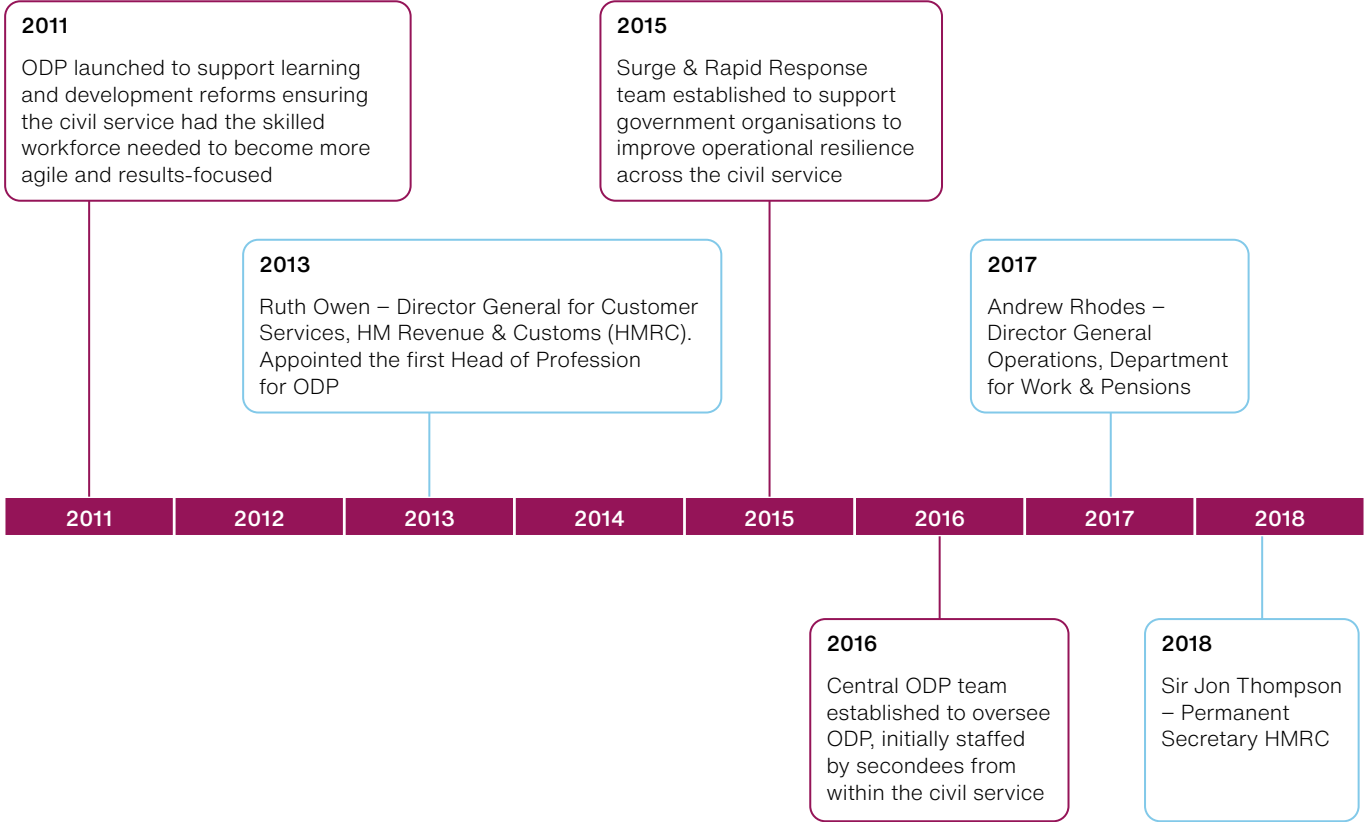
2011

ODP launched to support learning and development reforms ensuring the civil service had the skilled workforce needed to become more agile and results-focused

2015

Surge & Rapid Response team established to support government organisations to improve operational resilience across the civil service

2013

Ruth Owen – Director General for Customer Services, HM Revenue & Customs (HMRC). Appointed the first Head of Profession for ODP

2017

Andrew Rhodes – Director General Operations, Department for Work & Pensions

| 2011 | 2012 | 2013 | 2014 | 2015 | 2016 | 2017 | 2018 |
|---|---|---|---|---|---|---|---|

2016

Central ODP team established to oversee ODP, initially staffed by secondees from within the civil service

2018

Sir Jon Thompson – Permanent Secretary HMRC